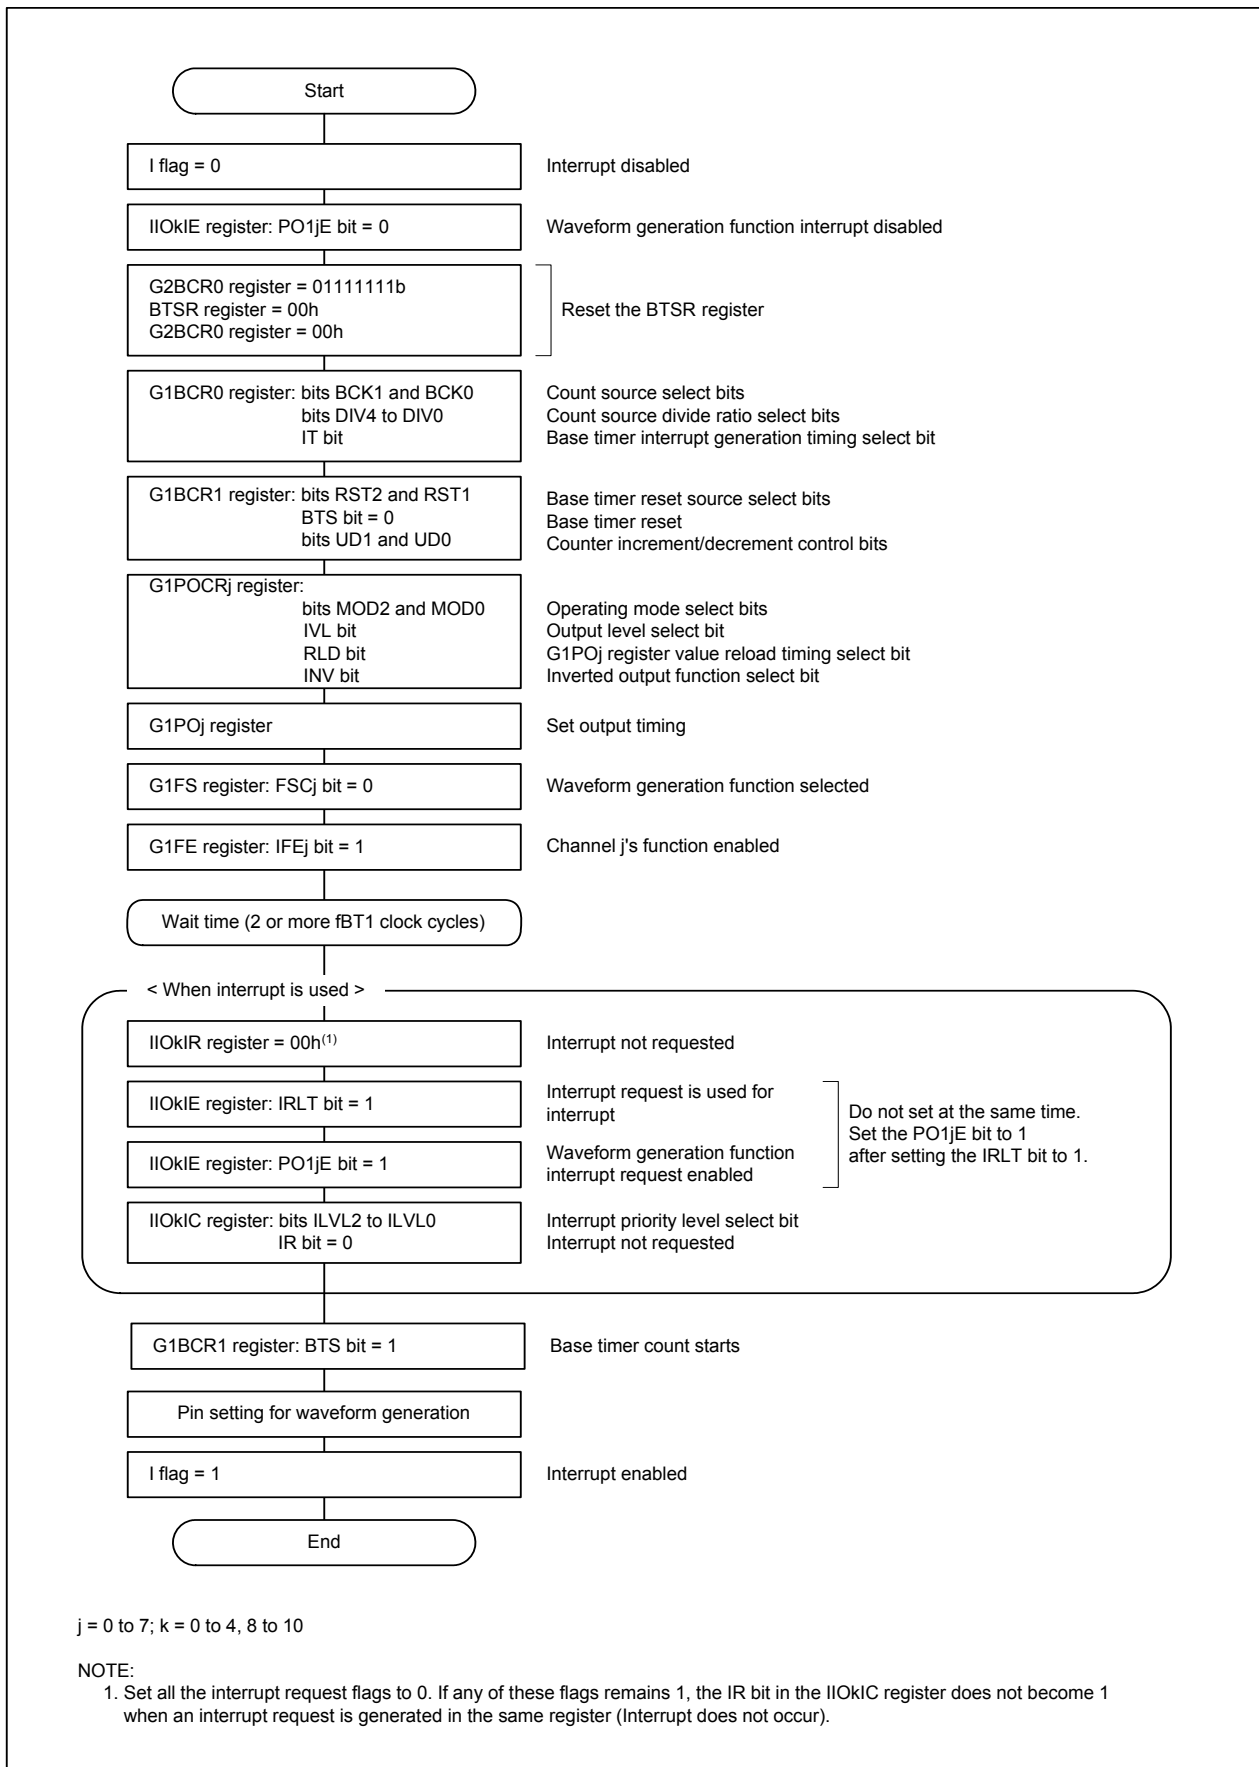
Start

I flag = 0

Interrupt disabled

IIOkIE register: PO1jE bit = 0

Waveform generation function interrupt disabled

G2BCR0 register = 01111111b
BTSR register = 00h
G2BCR0 register = 00h

Reset the BTSR register

G1BCR0 register: bits BCK1 and BCK0
bits DIV4 to DIV0
IT bit

Count source select bits
Count source divide ratio select bits
Base timer interrupt generation timing select bit

G1BCR1 register: bits RST2 and RST1
BTS bit = 0
bits UD1 and UD0

Base timer reset source select bits
Base timer reset
Counter increment/decrement control bits

G1POCRj register:
bits MOD2 and MOD0
IVL bit
RLD bit
INV bit

Operating mode select bits
Output level select bit
G1POj register value reload timing select bit
Inverted output function select bit

G1POj register

Set output timing

G1FS register: FSCj bit = 0

Waveform generation function selected

G1FE register: IFEj bit = 1

Channel j's function enabled

Wait time (2 or more fBT1 clock cycles)

< When interrupt is used >

IIOkIR register = 00h$^{(1)}$

Interrupt not requested

IIOkIE register: IRLT bit = 1

Interrupt request is used for interrupt

IIOkIE register: PO1jE bit = 1

Waveform generation function interrupt request enabled

Do not set at the same time.
Set the PO1jE bit to 1
after setting the IRLT bit to 1.

IIOkIC register: bits ILVL2 to ILVL0
IR bit = 0

Interrupt priority level select bit
Interrupt not requested

G1BCR1 register: BTS bit = 1

Base timer count starts

Pin setting for waveform generation

I flag = 1

Interrupt enabled

End

j = 0 to 7; k = 0 to 4, 8 to 10

NOTE:
1. Set all the interrupt request flags to 0. If any of these flags remains 1, the IR bit in the IIOkIC register does not become 1 when an interrupt request is generated in the same register (Interrupt does not occur).